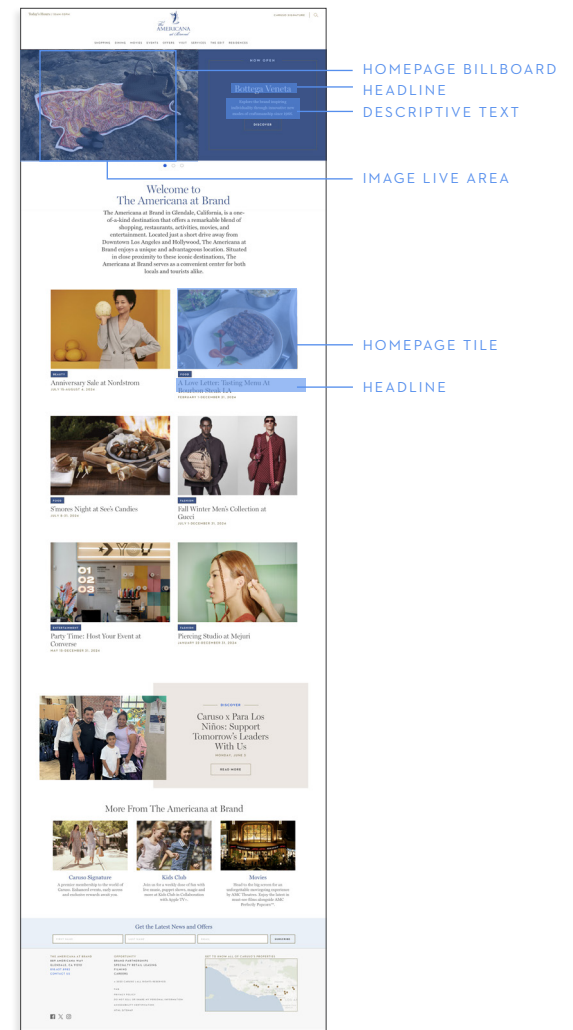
The Americana at Brand

SHOPPING DINING HOTELS EVENTS OFFERS VISIT SERVICES PRE-OWN RESIDENCES

NOW OPEN

Bottega Veneta

DISCOVER

HOMEPAGE BILLBOARD
HEADLINE
DESCRIPTIVE TEXT
IMAGE LIVE AREA

Welcome to
The Americana at Brand

The Americana at Brand in Glendale, California, is a one-of-a-kind destination that offers a remarkable blend of shopping, restaurants, activities, movies, and entertainment. Located just a short drive away from Downtown Los Angeles and Hollywood, The Americana at Brand enjoys a unique and advantageous location. Situated in close proximity to these iconic destinations, The Americana at Brand serves as a convenient center for both locals and tourists alike.

BEAUTY
Anniversary Sale at Nordstrom

FOOD
A Love Letter: Tasting Menu At Bourbon Steak LA

HOMEPAGE TILE
HEADLINE

FOOD
S'mores Night at See's Candies

FASHION
Fall Winter Men's Collection at Gucci

ENTERTAINMENT
Party Time: Host Your Event at Converse

FASHION
Piercing Studio at Mejuri

DISCOVER
Caruso x Para Los Niños: Support Tomorrow's Leaders With Us

READ MORE

More From The Americana at Brand

Caruso Signature

Kids Club

Movies

Get the Latest News and Offers

SUBSCRIBE